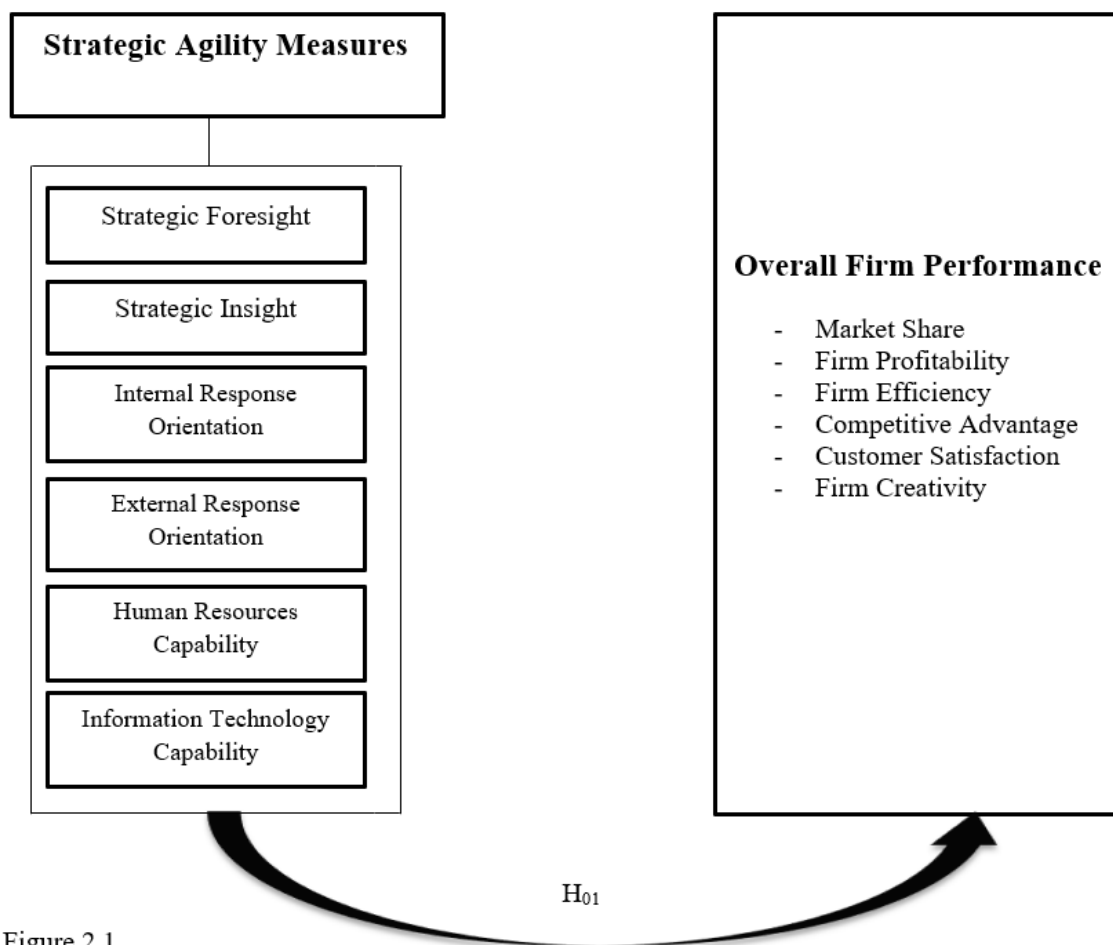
Strategic Agility Measures

Strategic Foresight

Strategic Insight

Internal Response Orientation

External Response Orientation

Human Resources Capability

Information Technology Capability

Overall Firm Performance

- Market Share
- Firm Profitability
- Firm Efficiency
- Competitive Advantage
- Customer Satisfaction
- Firm Creativity

$H_{01}$

Figure 2.1